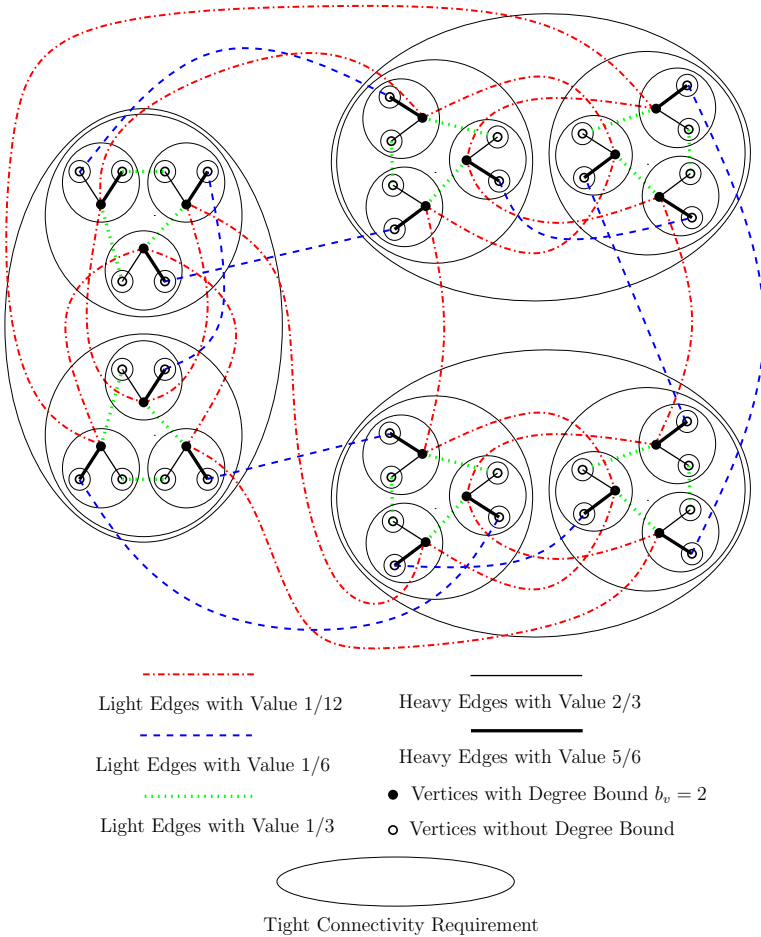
Light Edges with Value 1/12

Heavy Edges with Value 2/3

Light Edges with Value 1/6

Heavy Edges with Value 5/6

Light Edges with Value 1/3

Vertices with Degree Bound $b_v = 2$

Vertices without Degree Bound

Tight Connectivity Requirement